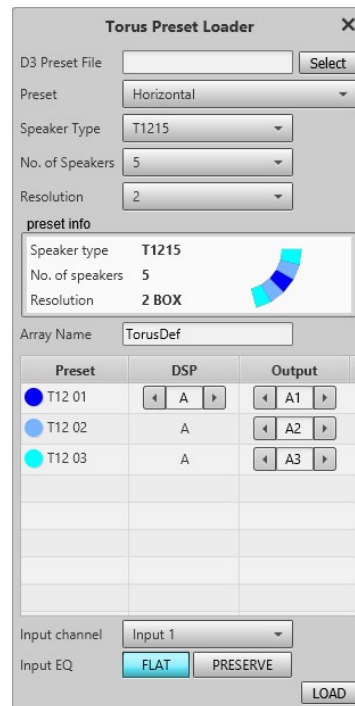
Torus Preset Loader ×

D3 Preset File [Select]

Preset: Horizontal

Speaker Type: T1215

No. of Speakers: 5

Resolution: 2

preset info

Speaker type T1215
No. of speakers 5
Resolution 2 BOX

Array Name: TorusDef

| Preset | DSP | Output |
|---|---|---|
| T12 01 | A | A1 |
| T12 02 | A | A2 |
| T12 03 | A | A3 |

Input channel: Input 1

Input EQ: FLAT PRESERVE

LOAD